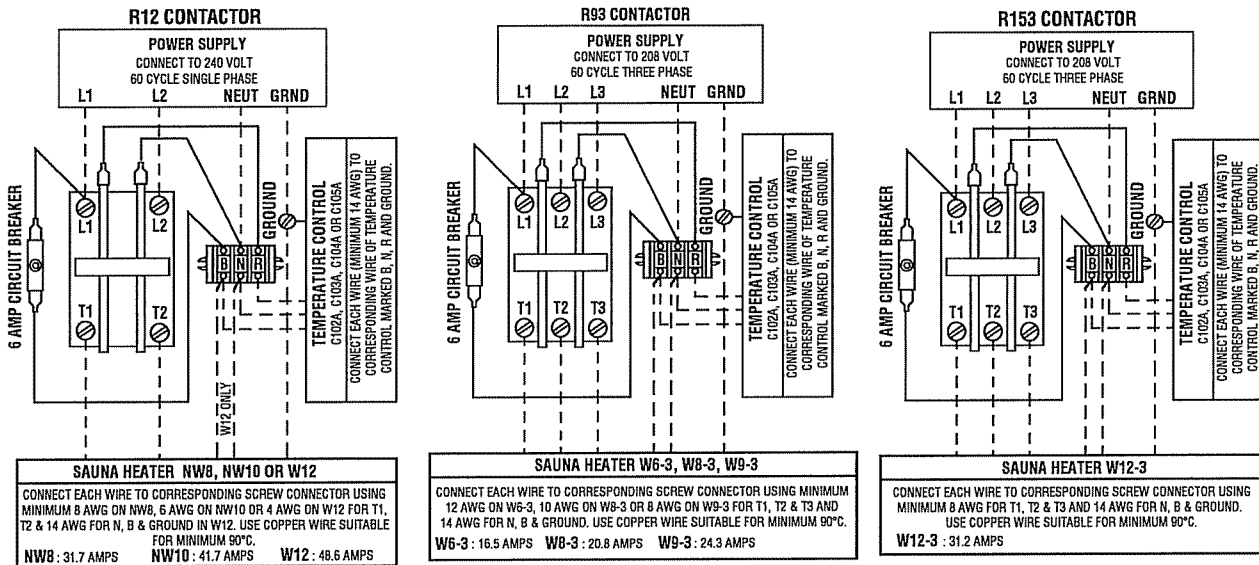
R12 CONTACTOR

POWER SUPPLY
CONNECT TO 240 VOLT
60 CYCLE SINGLE PHASE

L1 L2 NEUT GRND

6 AMP CIRCUIT BREAKER

L1 L2 T1 T2

GROUND

B N R

W12 ONLY

TEMPERATURE CONTROL
C102A, C103A, C104A OR C105A

CONNECT EACH WIRE (MINIMUM 14 AWG) TO CORRESPONDING WIRE OF TEMPERATURE CONTROL MARKED B, N, R AND GROUND.

SAUNA HEATER NW8, NW10 OR W12

CONNECT EACH WIRE TO CORRESPONDING SCREW CONNECTOR USING MINIMUM 8 AWG ON NW8, 6 AWG ON NW10 OR 4 AWG ON W12 FOR T1, T2 & 14 AWG FOR N, B & GROUND IN W12. USE COPPER WIRE SUITABLE FOR MINIMUM 90°C.

NW8 : 31.7 AMPS NW10 : 41.7 AMPS W12 : 48.6 AMPS

R93 CONTACTOR

POWER SUPPLY
CONNECT TO 208 VOLT
60 CYCLE THREE PHASE

L1 L2 L3 NEUT GRND

6 AMP CIRCUIT BREAKER

L1 L2 L3 T1 T2 T3

GROUND

B N R

TEMPERATURE CONTROL
C102A, C103A, C104A OR C105A

CONNECT EACH WIRE (MINIMUM 14 AWG) TO CORRESPONDING WIRE OF TEMPERATURE CONTROL MARKED B, N, R AND GROUND.

SAUNA HEATER W6-3, W8-3, W9-3

CONNECT EACH WIRE TO CORRESPONDING SCREW CONNECTOR USING MINIMUM 12 AWG ON W6-3, 10 AWG ON W8-3 OR 8 AWG ON W9-3 FOR T1, T2 & T3 AND 14 AWG FOR N, B & GROUND. USE COPPER WIRE SUITABLE FOR MINIMUM 90°C.

W6-3 : 16.5 AMPS W8-3 : 20.8 AMPS W9-3 : 24.3 AMPS

R153 CONTACTOR

POWER SUPPLY
CONNECT TO 208 VOLT
60 CYCLE THREE PHASE

L1 L2 L3 NEUT GRND

6 AMP CIRCUIT BREAKER

L1 L2 L3 T1 T2 T3

GROUND

B N R

TEMPERATURE CONTROL
C102A, C103A, C104A OR C105A

CONNECT EACH WIRE (MINIMUM 14 AWG) TO CORRESPONDING WIRE OF TEMPERATURE CONTROL MARKED B, N, R AND GROUND.

SAUNA HEATER W12-3

CONNECT EACH WIRE TO CORRESPONDING SCREW CONNECTOR USING MINIMUM 8 AWG FOR T1, T2 & T3 AND 14 AWG FOR N, B & GROUND. USE COPPER WIRE SUITABLE FOR MINIMUM 90°C.

W12-3 : 31.2 AMPS